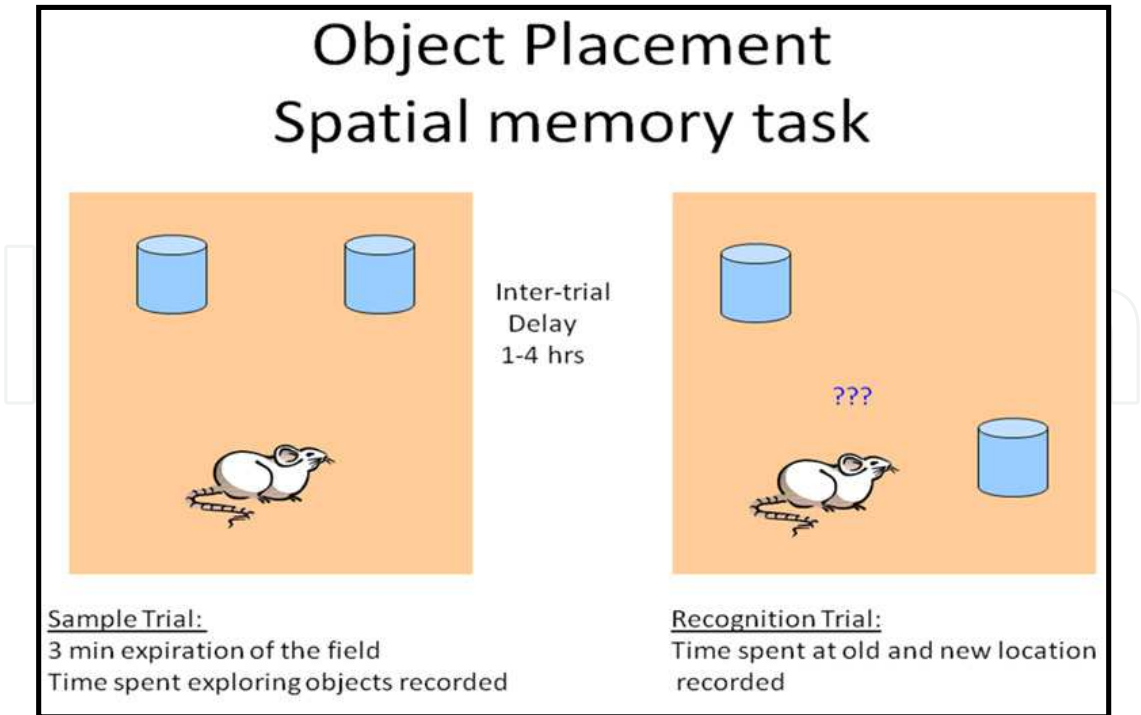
Object Placement
Spatial memory task

Inter-trial
Delay
1-4 hrs

???

Sample Trial:
3 min expiration of the field
Time spent exploring objects recorded

Recognition Trial:
Time spent at old and new location recorded